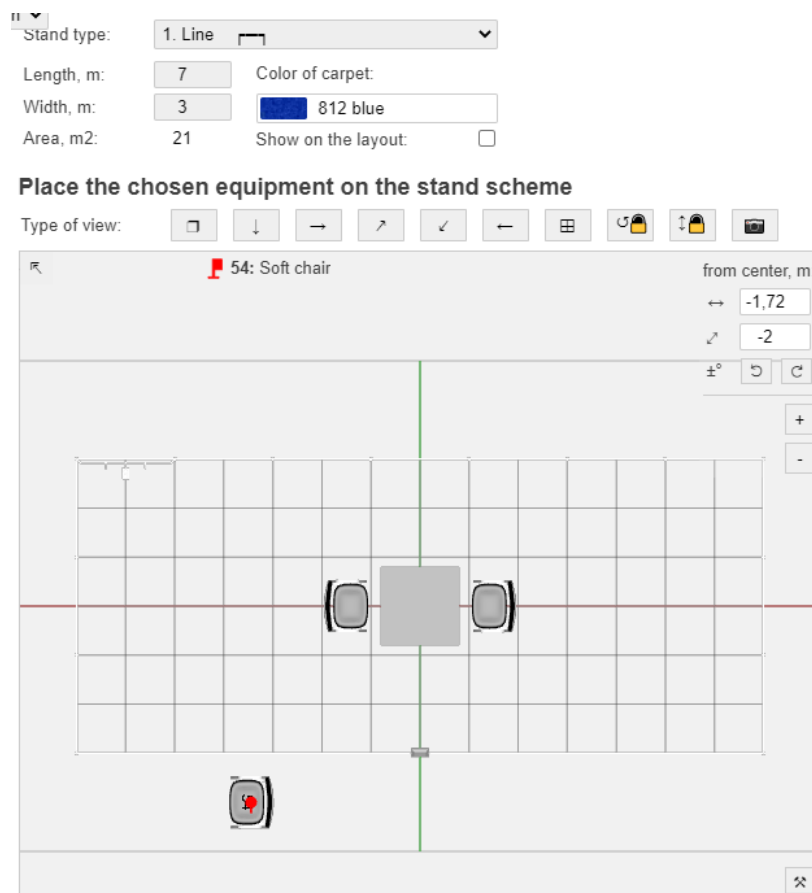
Stand type: 1. Line

Length, m: 7
Color of carpet:
Width, m: 3
812 blue
Area, m2: 21
Show on the layout:

Place the chosen equipment on the stand scheme

Type of view:

54: Soft chair

from center, m
↔ -1,72
⤢ -2
±°

+
-